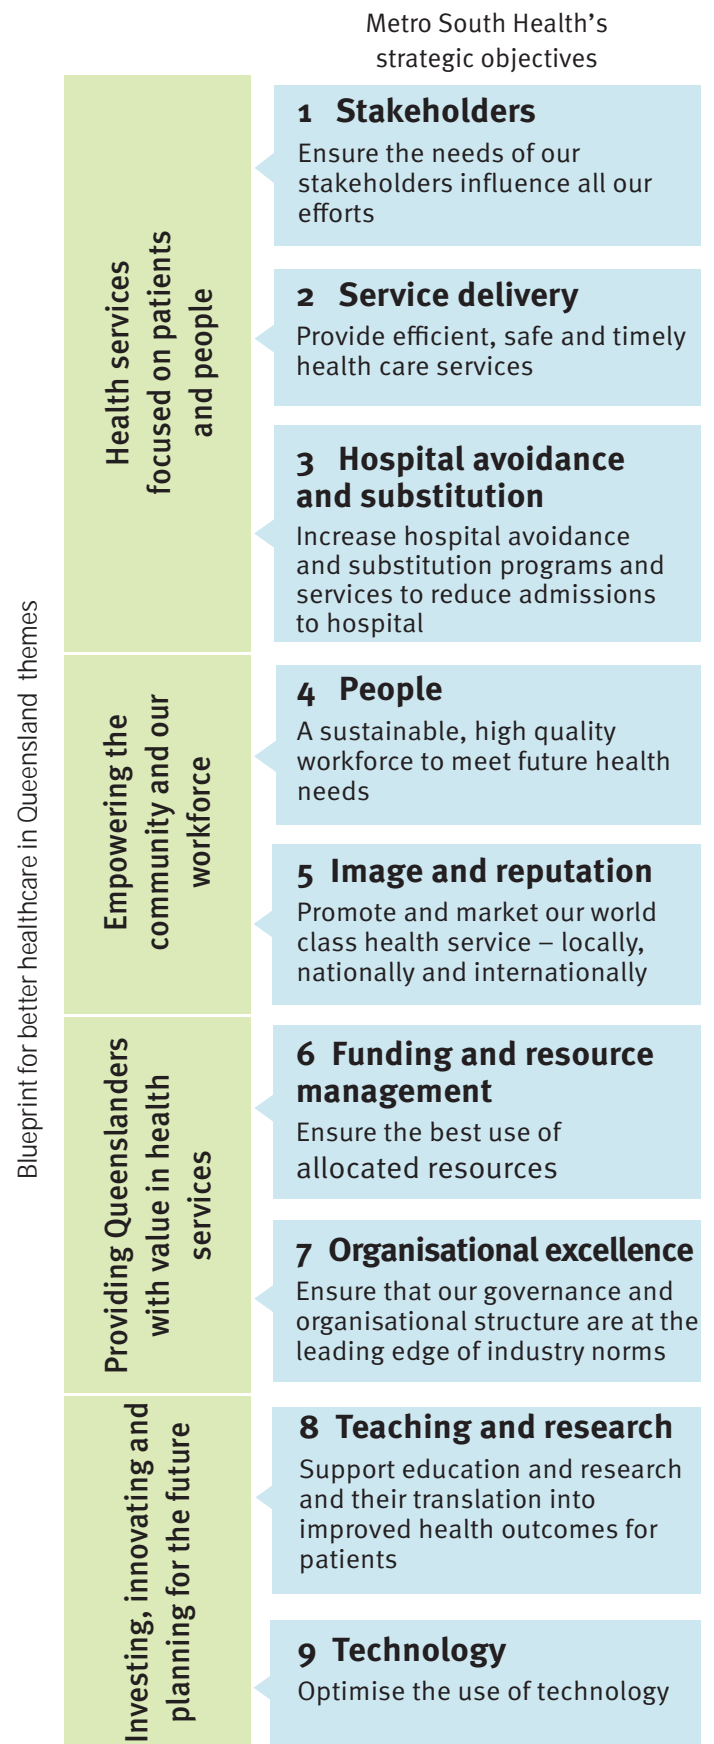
Metro South Health's strategic objectives

Blueprint for better healthcare in Queensland themes

Health services focused on patients and people

1 Stakeholders
Ensure the needs of our stakeholders influence all our efforts

2 Service delivery
Provide efficient, safe and timely health care services

3 Hospital avoidance and substitution
Increase hospital avoidance and substitution programs and services to reduce admissions to hospital

Empowering the community and our workforce

4 People
A sustainable, high quality workforce to meet future health needs

5 Image and reputation
Promote and market our world class health service – locally, nationally and internationally

Providing Queenslanders with value in health services

6 Funding and resource management
Ensure the best use of allocated resources

7 Organisational excellence
Ensure that our governance and organisational structure are at the leading edge of industry norms

Investing, innovating and planning for the future

8 Teaching and research
Support education and research and their translation into improved health outcomes for patients

9 Technology
Optimise the use of technology